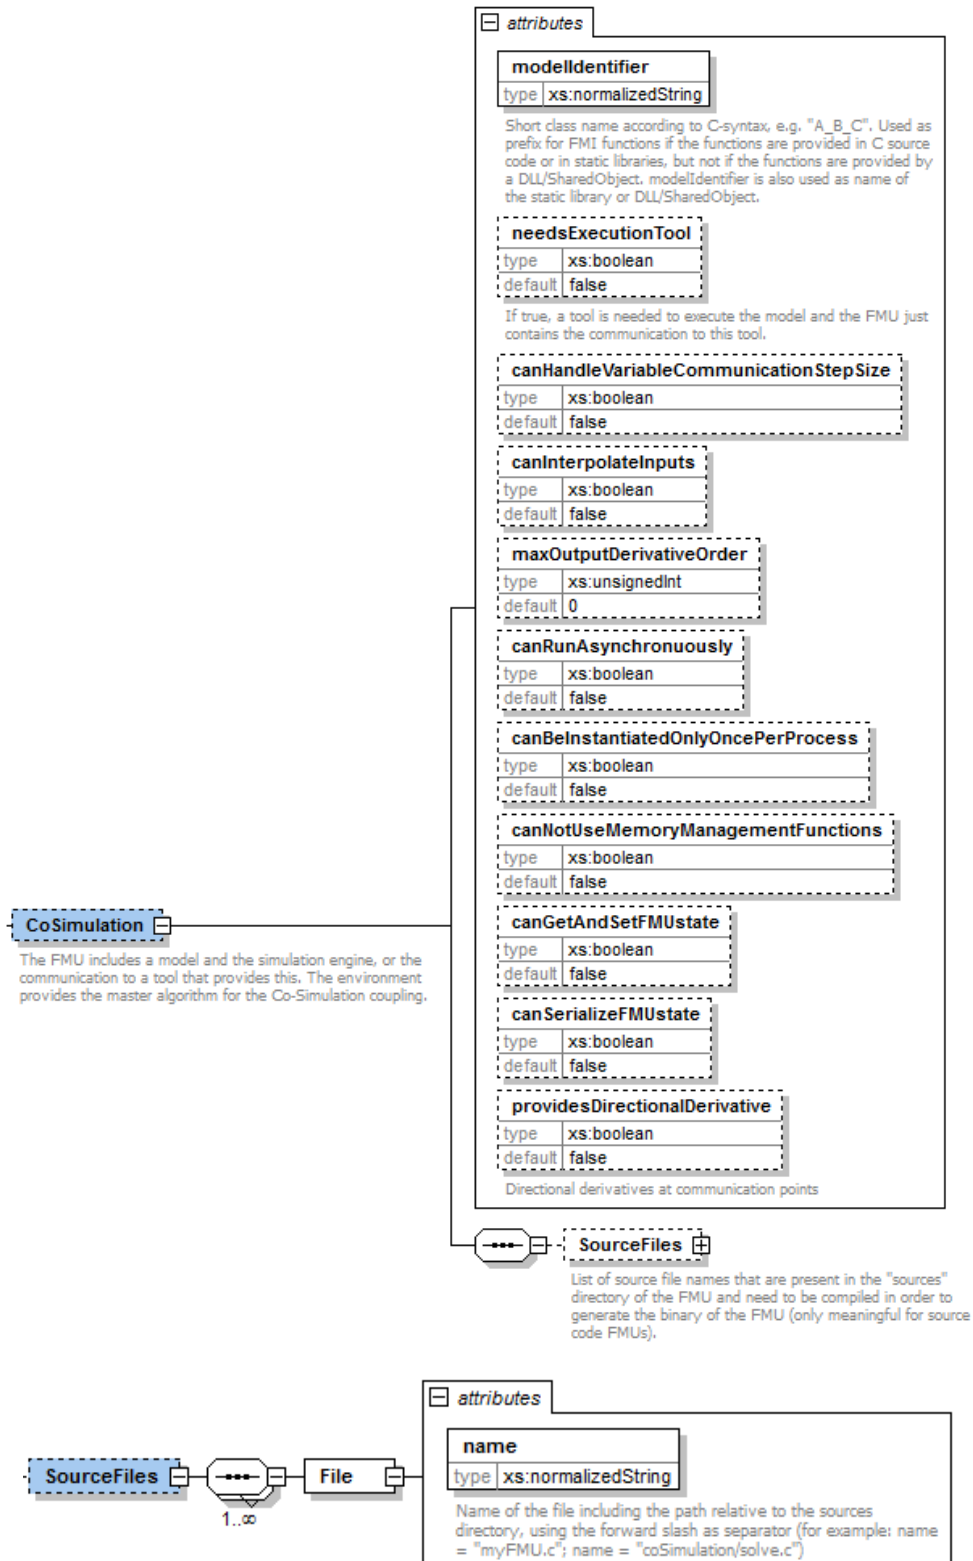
attributes

modelIdentifier
type xs:normalizedString

Short class name according to C-syntax, e.g. "A_B_C". Used as prefix for FMI functions if the functions are provided in C source code or in static libraries, but not if the functions are provided by a DLL/SharedObject. modelIdentifier is also used as name of the static library or DLL/SharedObject.

needsExecutionTool
type xs:boolean
default false

If true, a tool is needed to execute the model and the FMU just contains the communication to this tool.

canHandleVariableCommunicationStepSize
type xs:boolean
default false

canInterpolateInputs
type xs:boolean
default false

maxOutputDerivativeOrder
type xs:unsignedInt
default 0

canRunAsynchronuously
type xs:boolean
default false

canBeInstantiatedOnlyOncePerProcess
type xs:boolean
default false

canNotUseMemoryManagementFunctions
type xs:boolean
default false

canGetAndSetFMUstate
type xs:boolean
default false

canSerializeFMUstate
type xs:boolean
default false

providesDirectionalDerivative
type xs:boolean
default false

Directional derivatives at communication points

CoSimulation

The FMU includes a model and the simulation engine, or the communication to a tool that provides this. The environment provides the master algorithm for the Co-Simulation coupling.

SourceFiles

List of source file names that are present in the "sources" directory of the FMU and need to be compiled in order to generate the binary of the FMU (only meaningful for source code FMUs).

attributes

SourceFiles

File

1..∞

name
type xs:normalizedString

Name of the file including the path relative to the sources directory, using the forward slash as separator (for example: name = "myFMU.c"; name = "coSimulation/solve.c")